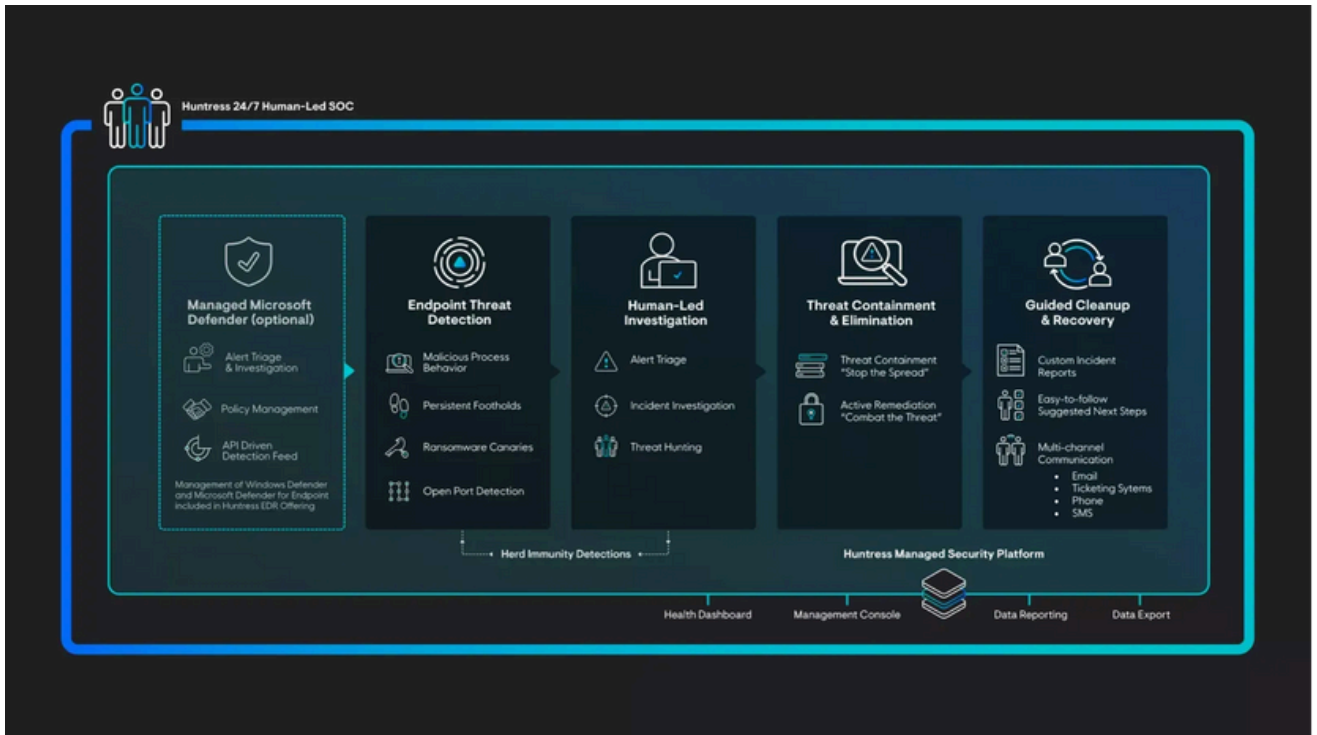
Huntress 24/7 Human-Led SOC

Managed Microsoft Defender (optional)

Alert Triage & Investigation

Policy Management

API Driven Detection Feed

Management of Windows Defender and Microsoft Defender for Endpoint included in Huntress EDR Offering

Endpoint Threat Detection

Malicious Process Behavior

Persistent Footholds

Ransomware Canaries

Open Port Detection

Human-Led Investigation

Alert Triage

Incident Investigation

Threat Hunting

Threat Containment & Elimination

Threat Containment "Stop the Spread"

Active Remediation "Combat the Threat"

Guided Cleanup & Recovery

Custom Incident Reports

Easy-to-follow Suggested Next Steps

Multi-channel Communication

- Email
- Ticketing Sytems
- Phone
- SMS

Herd Immunity Detections

Huntress Managed Security Platform

Health Dashboard

Management Console

Data Reporting

Data Export